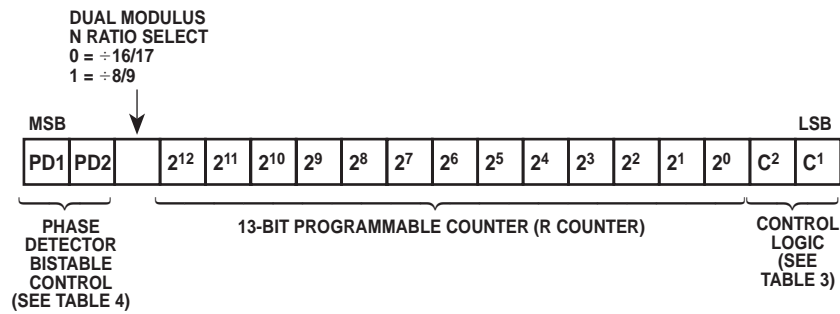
DUAL MODULUS N RATIO SELECT
0 = ÷16/17
1 = ÷8/9

MSB

LSB

| PD1 | PD2 |  | $2^{12}$ | $2^{11}$ | $2^{10}$ | $2^{9}$ | $2^{8}$ | $2^{7}$ | $2^{6}$ | $2^{5}$ | $2^{4}$ | $2^{3}$ | $2^{2}$ | $2^{1}$ | $2^{0}$ | $C^{2}$ | $C^{1}$ |
|---|---|---|---|---|---|---|---|---|---|---|---|---|---|---|---|---|---|

PHASE DETECTOR BISTABLE CONTROL (SEE TABLE 4)

13-BIT PROGRAMMABLE COUNTER (R COUNTER)

CONTROL LOGIC (SEE TABLE 3)